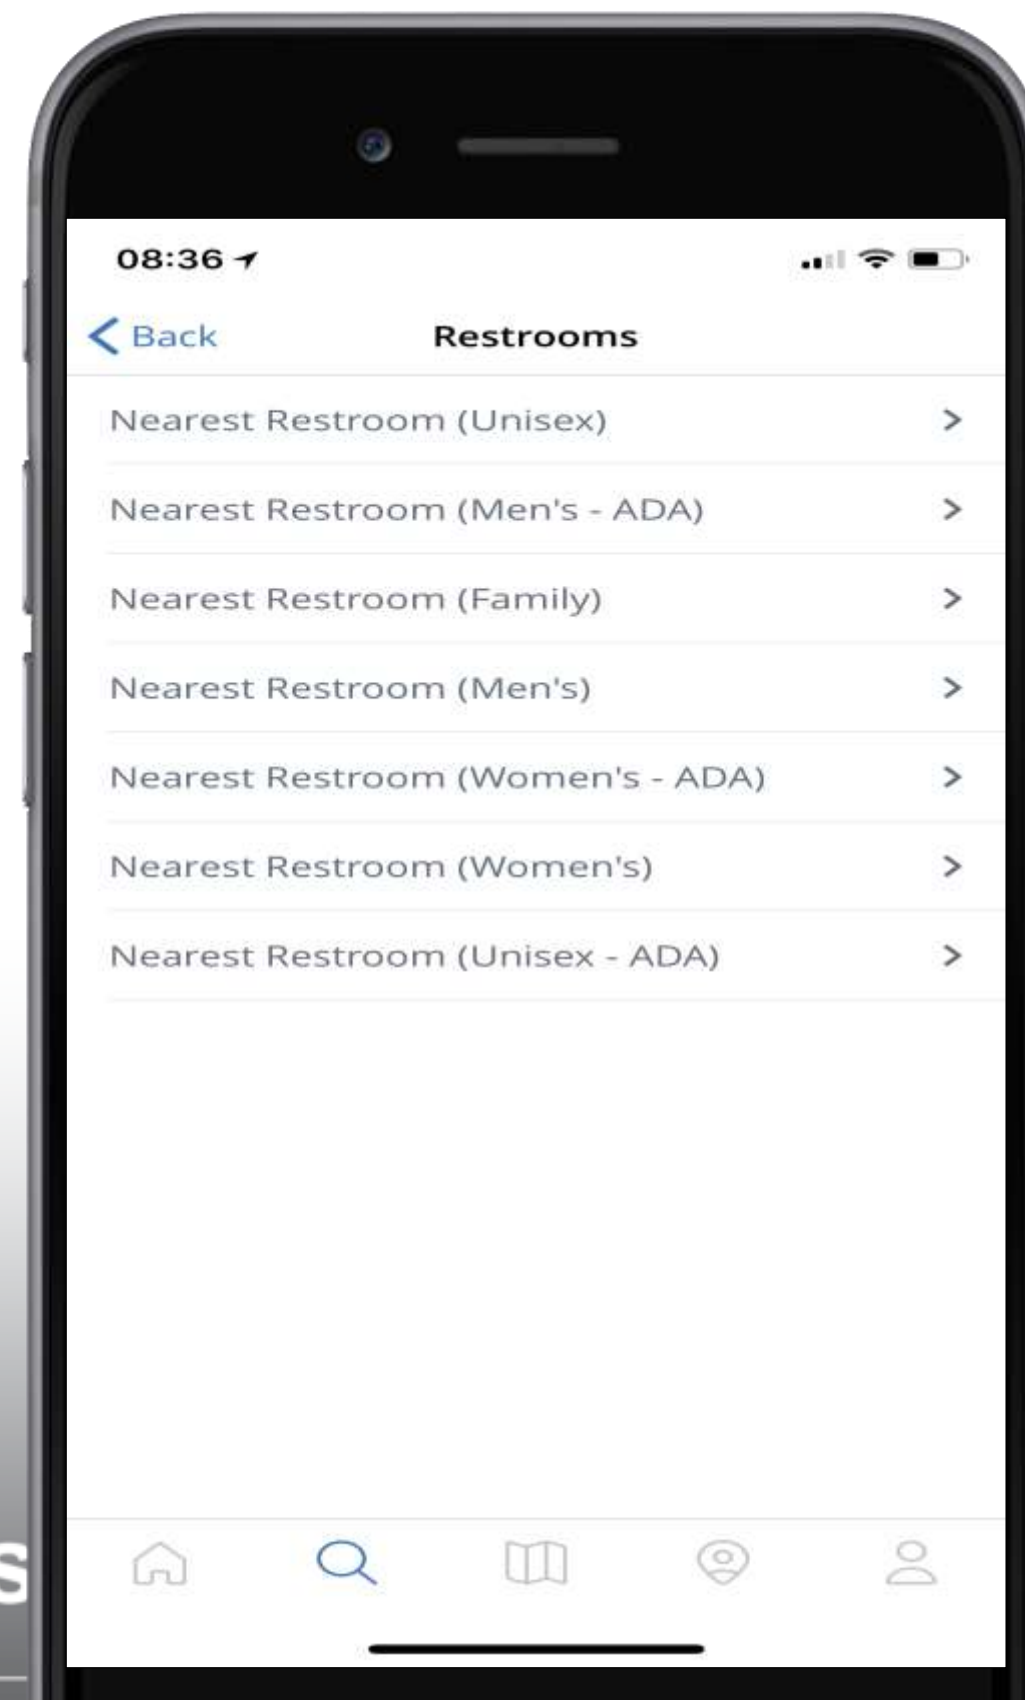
08:36

Back

Restrooms

Nearest Restroom (Unisex) >

Nearest Restroom (Men's - ADA) >

Nearest Restroom (Family) >

Nearest Restroom (Men's) >

Nearest Restroom (Women's - ADA) >

Nearest Restroom (Women's) >

Nearest Restroom (Unisex - ADA) >

S